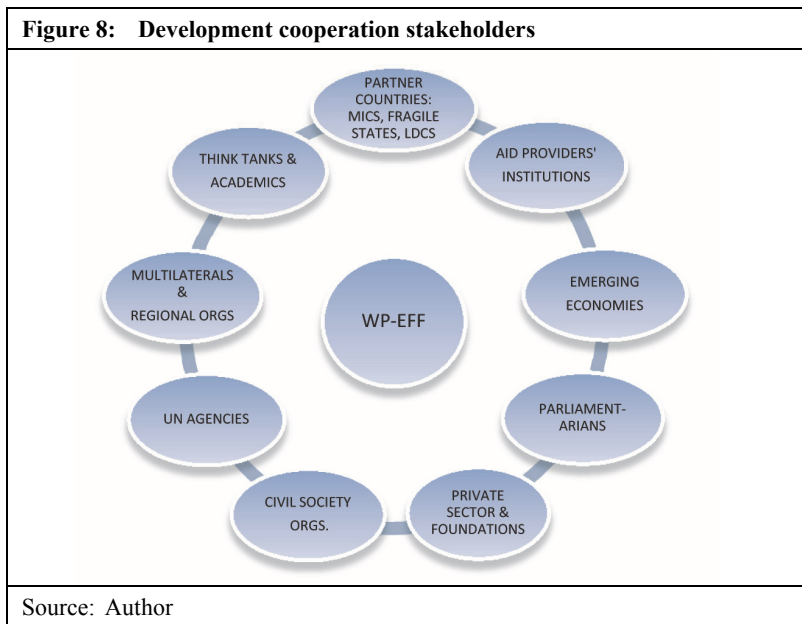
Figure 8: Development cooperation stakeholders

PARTNER COUNTRIES: MICS, FRAGILE STATES, LDCS

AID PROVIDERS' INSTITUTIONS

EMERGING ECONOMIES

PARLIAMENT-ARIANS

PRIVATE SECTOR & FOUNDATIONS

CIVIL SOCIETY ORGS.

UN AGENCIES

MULTILATERALS & REGIONAL ORGS

THINK TANKS & ACADEMICS

WP-EFF

Source: Author